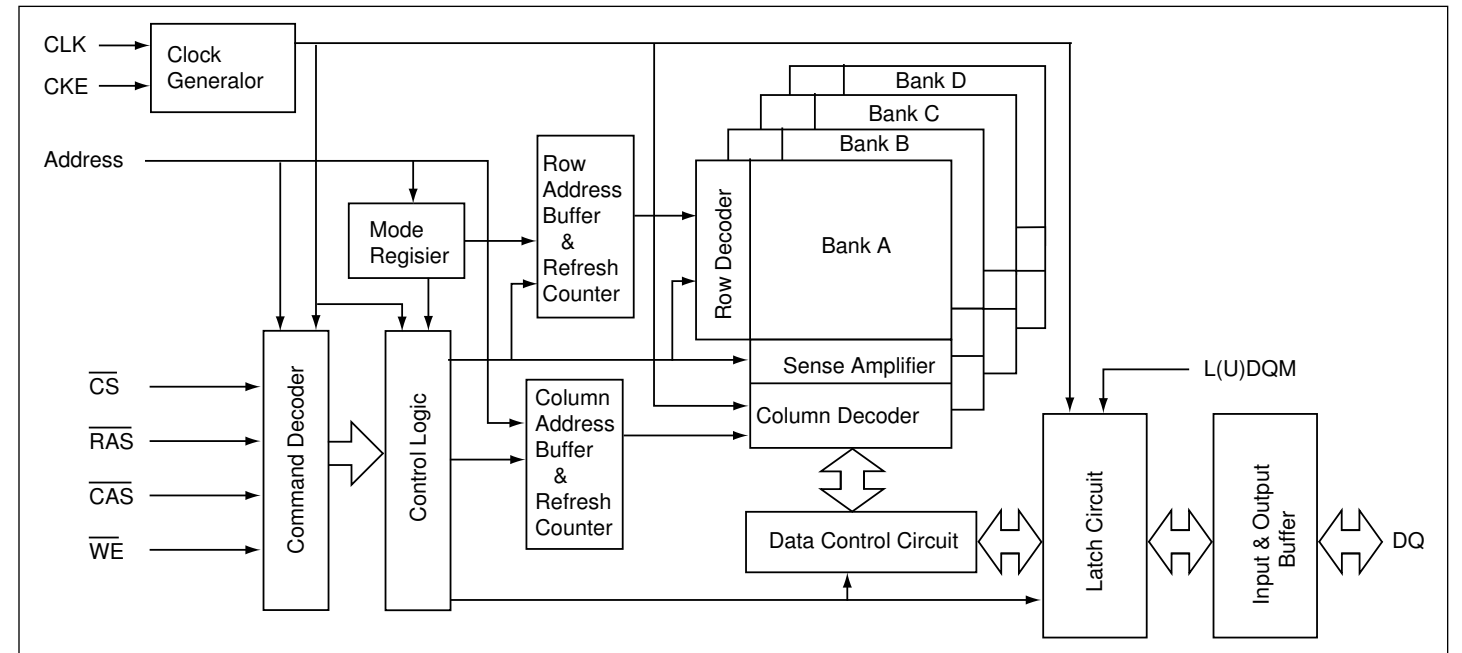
CLK
CKE
Clock Generalor
Address
Mode Regisier
Row Address Buffer & Refresh Counter
Bank D
Bank C
Bank B
Row Decoder
Bank A
Sense Amplifier
Column Decoder
L(U)DQM
$\overline{CS}$
$\overline{RAS}$
$\overline{CAS}$
$\overline{WE}$
Command Decoder
Control Logic
Column Address Buffer & Refresh Counter
Data Control Circuit
Latch Circuit
Input & Output Buffer
DQ